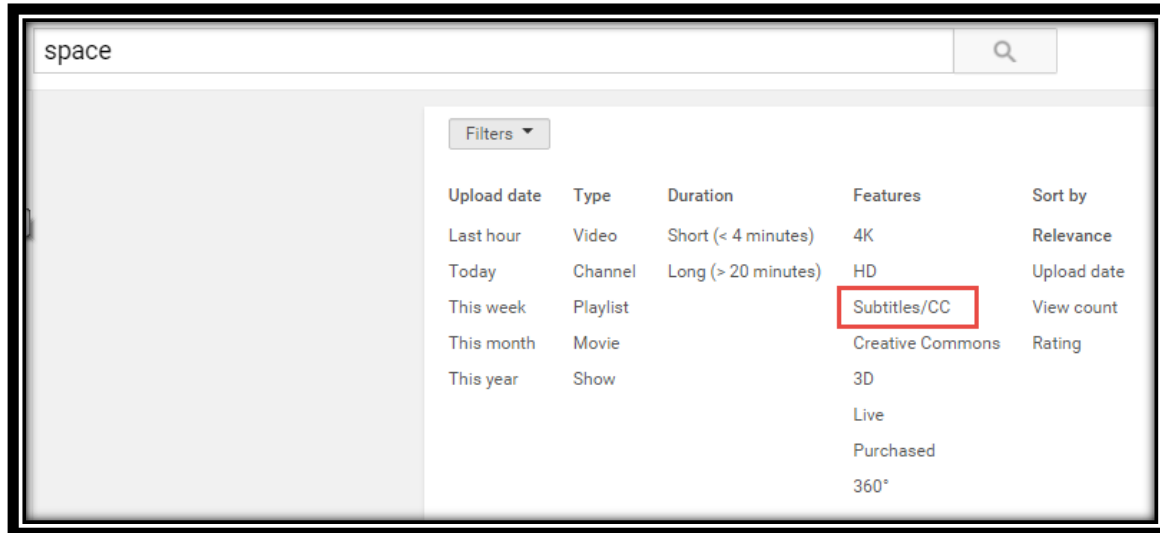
space

Filters

| Upload date | Type | Duration | Features | Sort by |
|---|---|---|---|---|
| Last hour | Video | Short (< 4 minutes) | 4K | **Relevance** |
| Today | Channel | Long (> 20 minutes) | HD | Upload date |
| This week | Playlist | | Subtitles/CC | View count |
| This month | Movie | | Creative Commons | Rating |
| This year | Show | | 3D | |
| | | | Live | |
| | | | Purchased | |
| | | | 360° | |